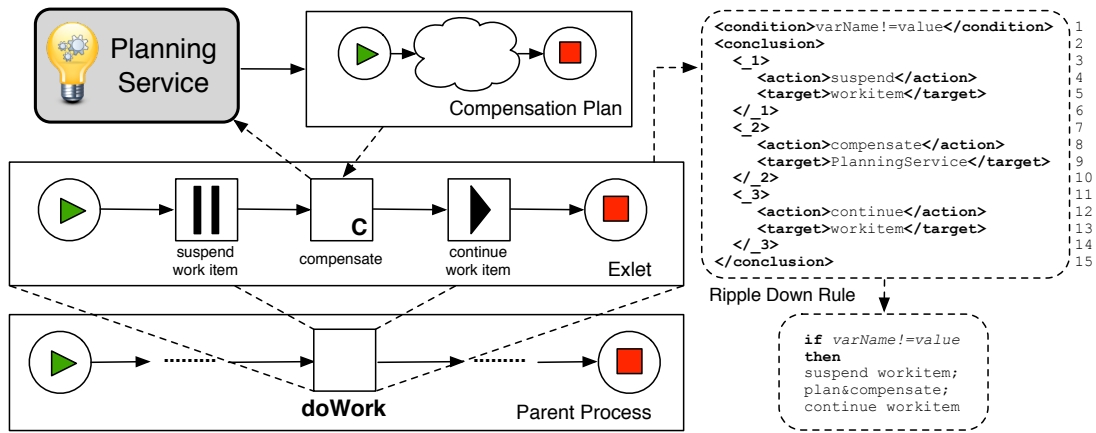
Planning Service

Compensation Plan

suspend work item

C

compensate

continue work item

Exlet

doWork

Parent Process

<condition>varName!=value</condition> 1
<conclusion> 2
<_1> 3
<action>suspend</action> 4
<target>workitem</target> 5
</_1> 6
<_2> 7
<action>compensate</action> 8
<target>PlanningService</target> 9
</_2> 10
<_3> 11
<action>continue</action> 12
<target>workitem</target> 13
</_3> 14
</conclusion> 15

Ripple Down Rule

if varName!=value
then
suspend workitem;
plan&compensate;
continue workitem